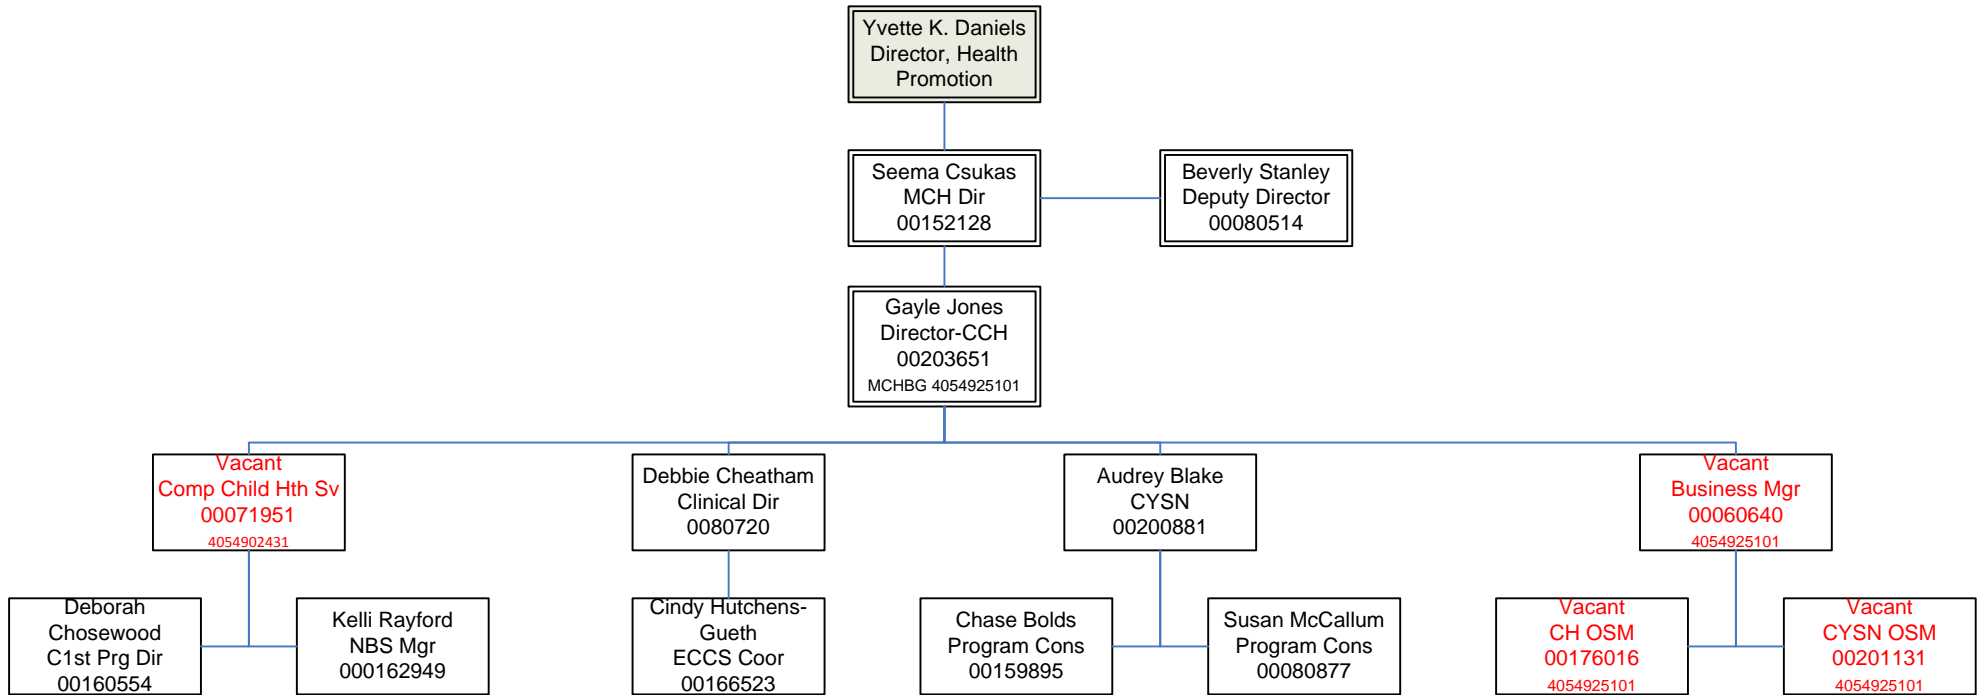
Yvette K. Daniels
Director, Health Promotion

Seema Csukas
MCH Dir
00152128

Beverly Stanley
Deputy Director
00080514

Gayle Jones
Director-CCH
00203651
MCHBG 4054925101

Vacant
Comp Child Hth Sv
00071951
4054902431

Debbie Cheatham
Clinical Dir
0080720

Audrey Blake
CYSN
00200881

Vacant
Business Mgr
00060640
4054925101

Deborah Chosewood
C1st Prg Dir
00160554

Kelli Rayford
NBS Mgr
000162949

Cindy Hutchens-Gueth
ECCS Coor
00166523

Chase Bolds
Program Cons
00159895

Susan McCallum
Program Cons
00080877

Vacant
CH OSM
00176016
4054925101

Vacant
CYSN OSM
00201131
4054925101